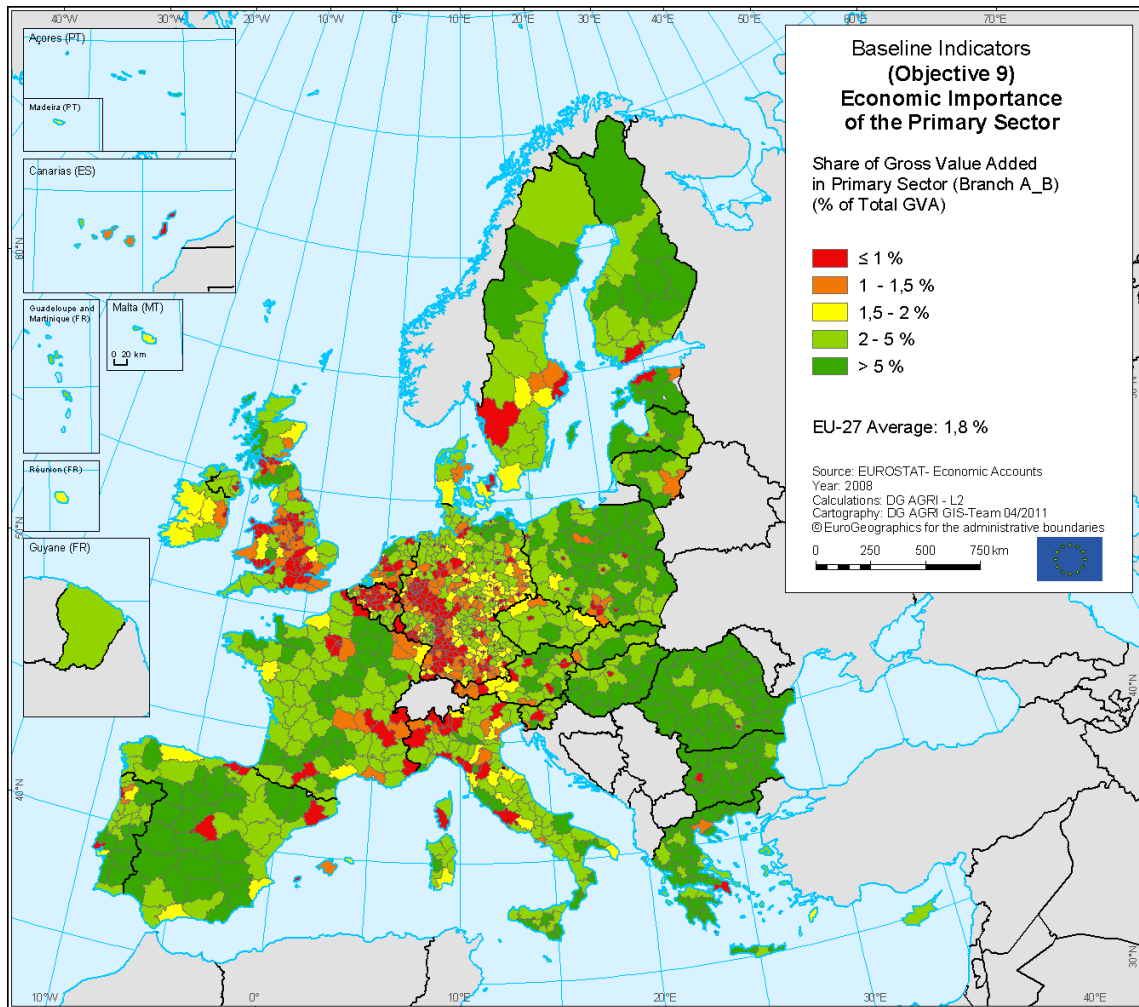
40°W 30°W 20°W 10°W 0° 10°E 20°E 30°E 40°E 50°E 60°E 70°E

Açores (PT)

Madeira (PT)

Canarias (ES)

Guadeloupe and Martinique (FR)

Malta (MT)

0 20 km

Réunion (FR)

Guyane (FR)

60°N

50°N

40°N

30°N

Baseline Indicators
(Objective 9)
Economic Importance of the Primary Sector

Share of Gross Value Added in Primary Sector (Branch A_B) (% of Total GVA)

≤ 1 %
1 - 1,5 %
1,5 - 2 %
2 - 5 %
> 5 %

EU-27 Average: 1,8 %

Source: EUROSTAT- Economic Accounts
Year: 2008
Calculations: DG AGRI - L2
Cartography: DG AGRI GIS-Team 04/2011
© EuroGeographics for the administrative boundaries

0 250 500 750 km

10°W 0° 10°E 20°E 30°E 40°E